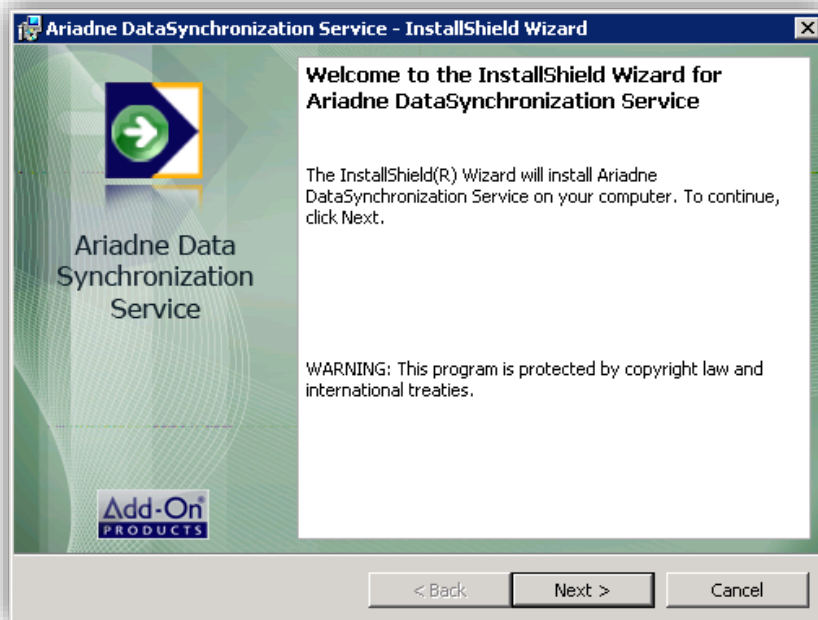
Ariadne DataSynchronization Service - InstallShield Wizard

Ariadne Data Synchronization Service

Add-On PRODUCTS

Welcome to the InstallShield Wizard for Ariadne DataSynchronization Service

The InstallShield(R) Wizard will install Ariadne DataSynchronization Service on your computer. To continue, click Next.

WARNING: This program is protected by copyright law and international treaties.

< Back

Next >

Cancel